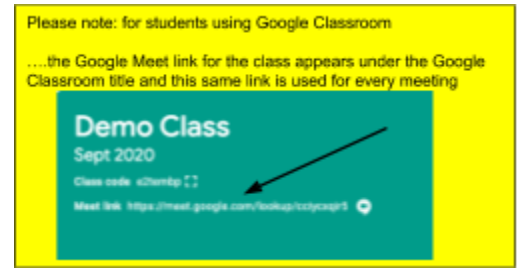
Please note: for students using Google Classroom

....the Google Meet link for the class appears under the Google Classroom title and this same link is used for every meeting

Demo Class

Sept 2020

Class code e2lembp

Meet link https://meet.google.com/lookup/cclycsqir5